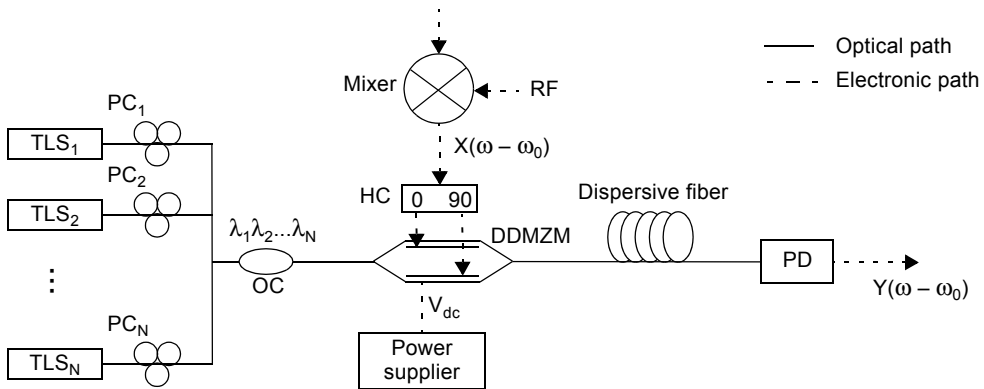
Optical path
Electronic path
Mixer
RF
$X(\omega - \omega_0)$
$PC_1$
$TLS_1$
$PC_2$
$TLS_2$
⋮
$PC_N$
$TLS_N$
$\lambda_1\lambda_2...\lambda_N$
OC
HC
0
90
DDMZM
Dispersive fiber
PD
$Y(\omega - \omega_0)$
$V_{dc}$
Power supplier